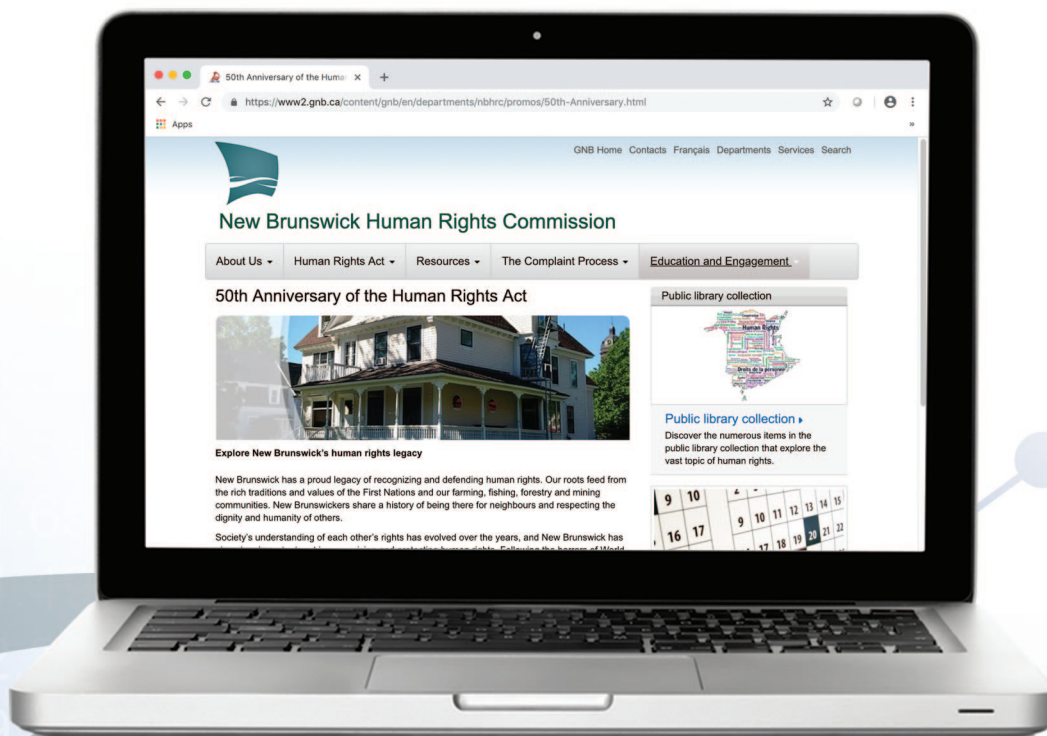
50th Anniversary of the Huma ×
+
https://www2.gnb.ca/content/gnb/en/departments/nbhrc/promos/50th-Anniversary.html
Apps

GNB Home Contacts Français Departments Services Search

New Brunswick Human Rights Commission

About Us ▾ Human Rights Act ▾ Resources ▾ The Complaint Process ▾ Education and Engagement

50th Anniversary of the Human Rights Act

Public library collection

Human Rights
Droits de la personne

Public library collection ▸
Discover the numerous items in the public library collection that explore the vast topic of human rights.

9 10 16 17 9 10 11 12 13 14 15 17 18 19 20 21 22

Explore New Brunswick's human rights legacy

New Brunswick has a proud legacy of recognizing and defending human rights. Our roots feed from the rich traditions and values of the First Nations and our farming, fishing, forestry and mining communities. New Brunswickers share a history of being there for neighbours and respecting the dignity and humanity of others.

Society's understanding of each other's rights has evolved over the years, and New Brunswick has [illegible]